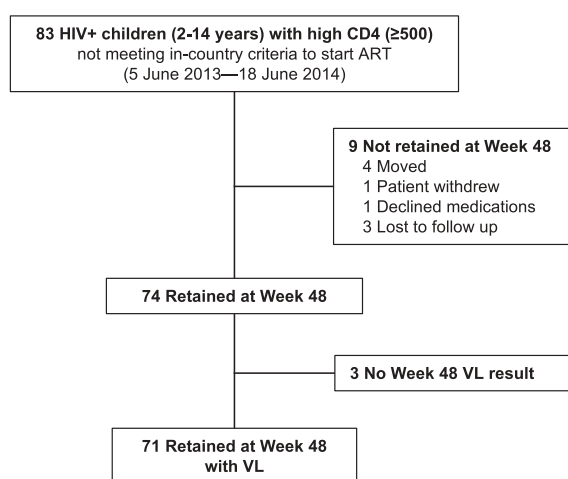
83 HIV+ children (2-14 years) with high CD4 (≥500)
not meeting in-country criteria to start ART
(5 June 2013—18 June 2014)

9 Not retained at Week 48
4 Moved
1 Patient withdrew
1 Declined medications
3 Lost to follow up

74 Retained at Week 48

3 No Week 48 VL result

71 Retained at Week 48
with VL